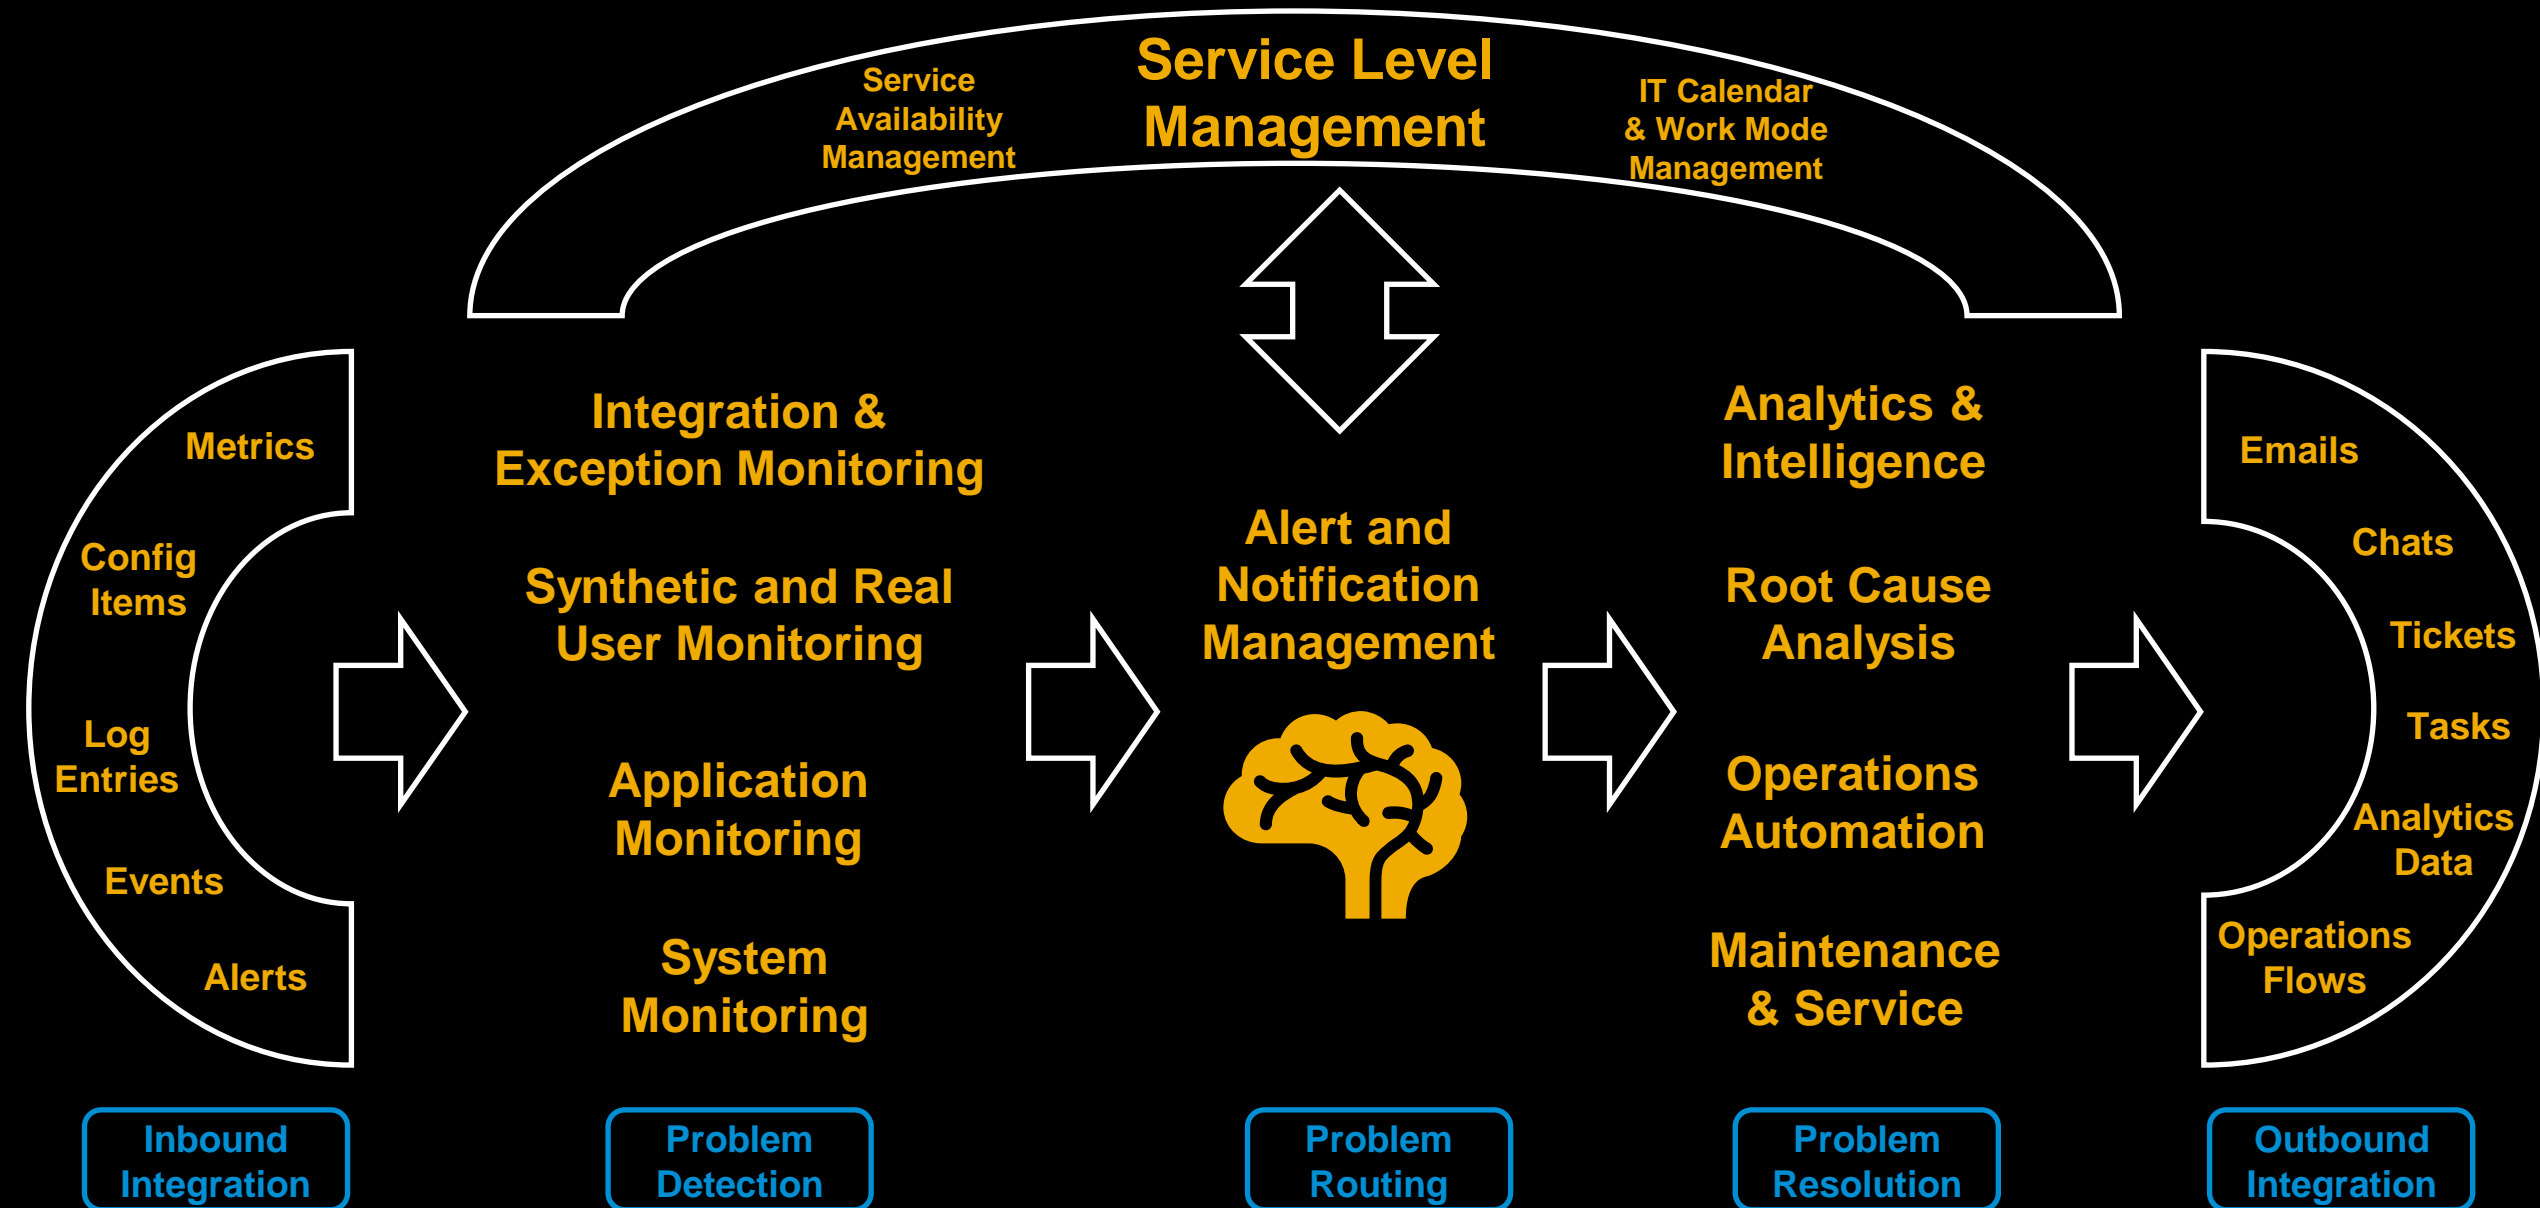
Service Availability Management

Service Level Management

IT Calendar & Work Mode Management

Metrics

Config Items

Log Entries

Events

Alerts

Integration & Exception Monitoring

Synthetic and Real User Monitoring

Application Monitoring

System Monitoring

Alert and Notification Management

Analytics & Intelligence

Root Cause Analysis

Operations Automation

Maintenance & Service

Emails

Chats

Tickets

Tasks

Analytics Data

Operations Flows

Inbound Integration

Problem Detection

Problem Routing

Problem Resolution

Outbound Integration